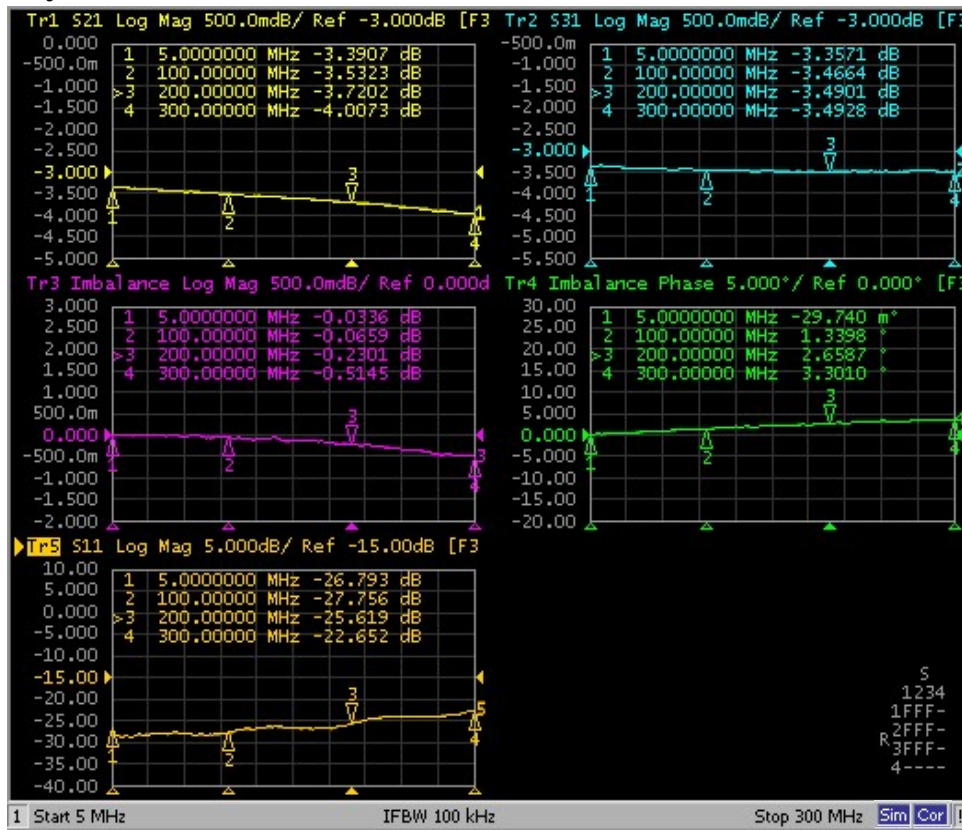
Tr1 S21 Log Mag 500.0mdB/ Ref -3.000dB [F3

0.000
-500.0m
-1.000
-1.500
-2.000
-2.500
-3.000
-3.500
-4.000
-4.500
-5.000

1 5.0000000 MHz -3.3907 dB
2 100.00000 MHz -3.5323 dB
>3 200.00000 MHz -3.7202 dB
4 300.00000 MHz -4.0073 dB

1 2 3 4 1

Tr2 S31 Log Mag 500.0mdB/ Ref -3.000dB [F3

-500.0m
-1.000
-1.500
-2.000
-2.500
-3.000
-3.500
-4.000
-4.500
-5.000
-5.500

1 5.0000000 MHz -3.3571 dB
2 100.00000 MHz -3.4664 dB
>3 200.00000 MHz -3.4901 dB
4 300.00000 MHz -3.4928 dB

1 2 3 4

Tr3 Imbalance Log Mag 500.0mdB/ Ref 0.000d

3.000
2.500
2.000
1.500
1.000
500.0m
0.000
-500.0m
-1.000
-1.500
-2.000

1 5.0000000 MHz -0.0336 dB
2 100.00000 MHz -0.0659 dB
>3 200.00000 MHz -0.2301 dB
4 300.00000 MHz -0.5145 dB

1 2 3 3 4

Tr4 Imbalance Phase 5.000°/ Ref 0.000° [F3

30.00
25.00
20.00
15.00
10.00
5.000
0.000
-5.000
-10.00
-15.00
-20.00

1 5.0000000 MHz -29.740 m°
2 100.00000 MHz 1.3398 °
>3 200.00000 MHz 2.6587 °
4 300.00000 MHz 3.3010 °

1 2 3

Tr5 S11 Log Mag 5.000dB/ Ref -15.00dB [F3

10.00
5.000
0.000
-5.000
-10.00
-15.00
-20.00
-25.00
-30.00
-35.00
-40.00

1 5.0000000 MHz -26.793 dB
2 100.00000 MHz -27.756 dB
>3 200.00000 MHz -25.619 dB
4 300.00000 MHz -22.652 dB

1 2 3 5 4

S
1234
1FFF-
R 2FFF-
3FFF-
4----

1 Start 5 MHz IFBW 100 kHz Stop 300 MHz Sim Cor